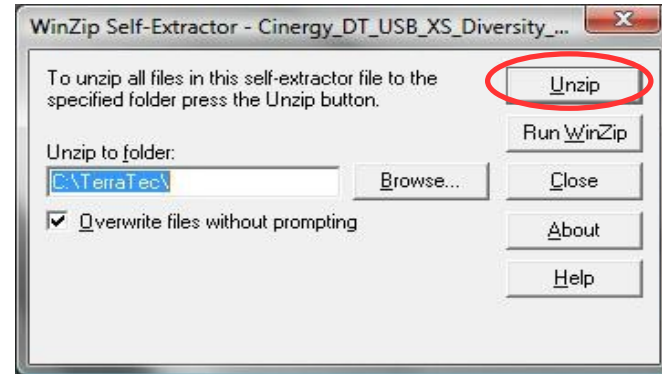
WinZip Self-Extractor - Cinergy_DT_USB_XS_Diversity_...

To unzip all files in this self-extractor file to the specified folder press the Unzip button.

Unzip

Run WinZip

Unzip to folder:

C:\TerraTec\

Browse...

Close

Overwrite files without prompting

About

Help